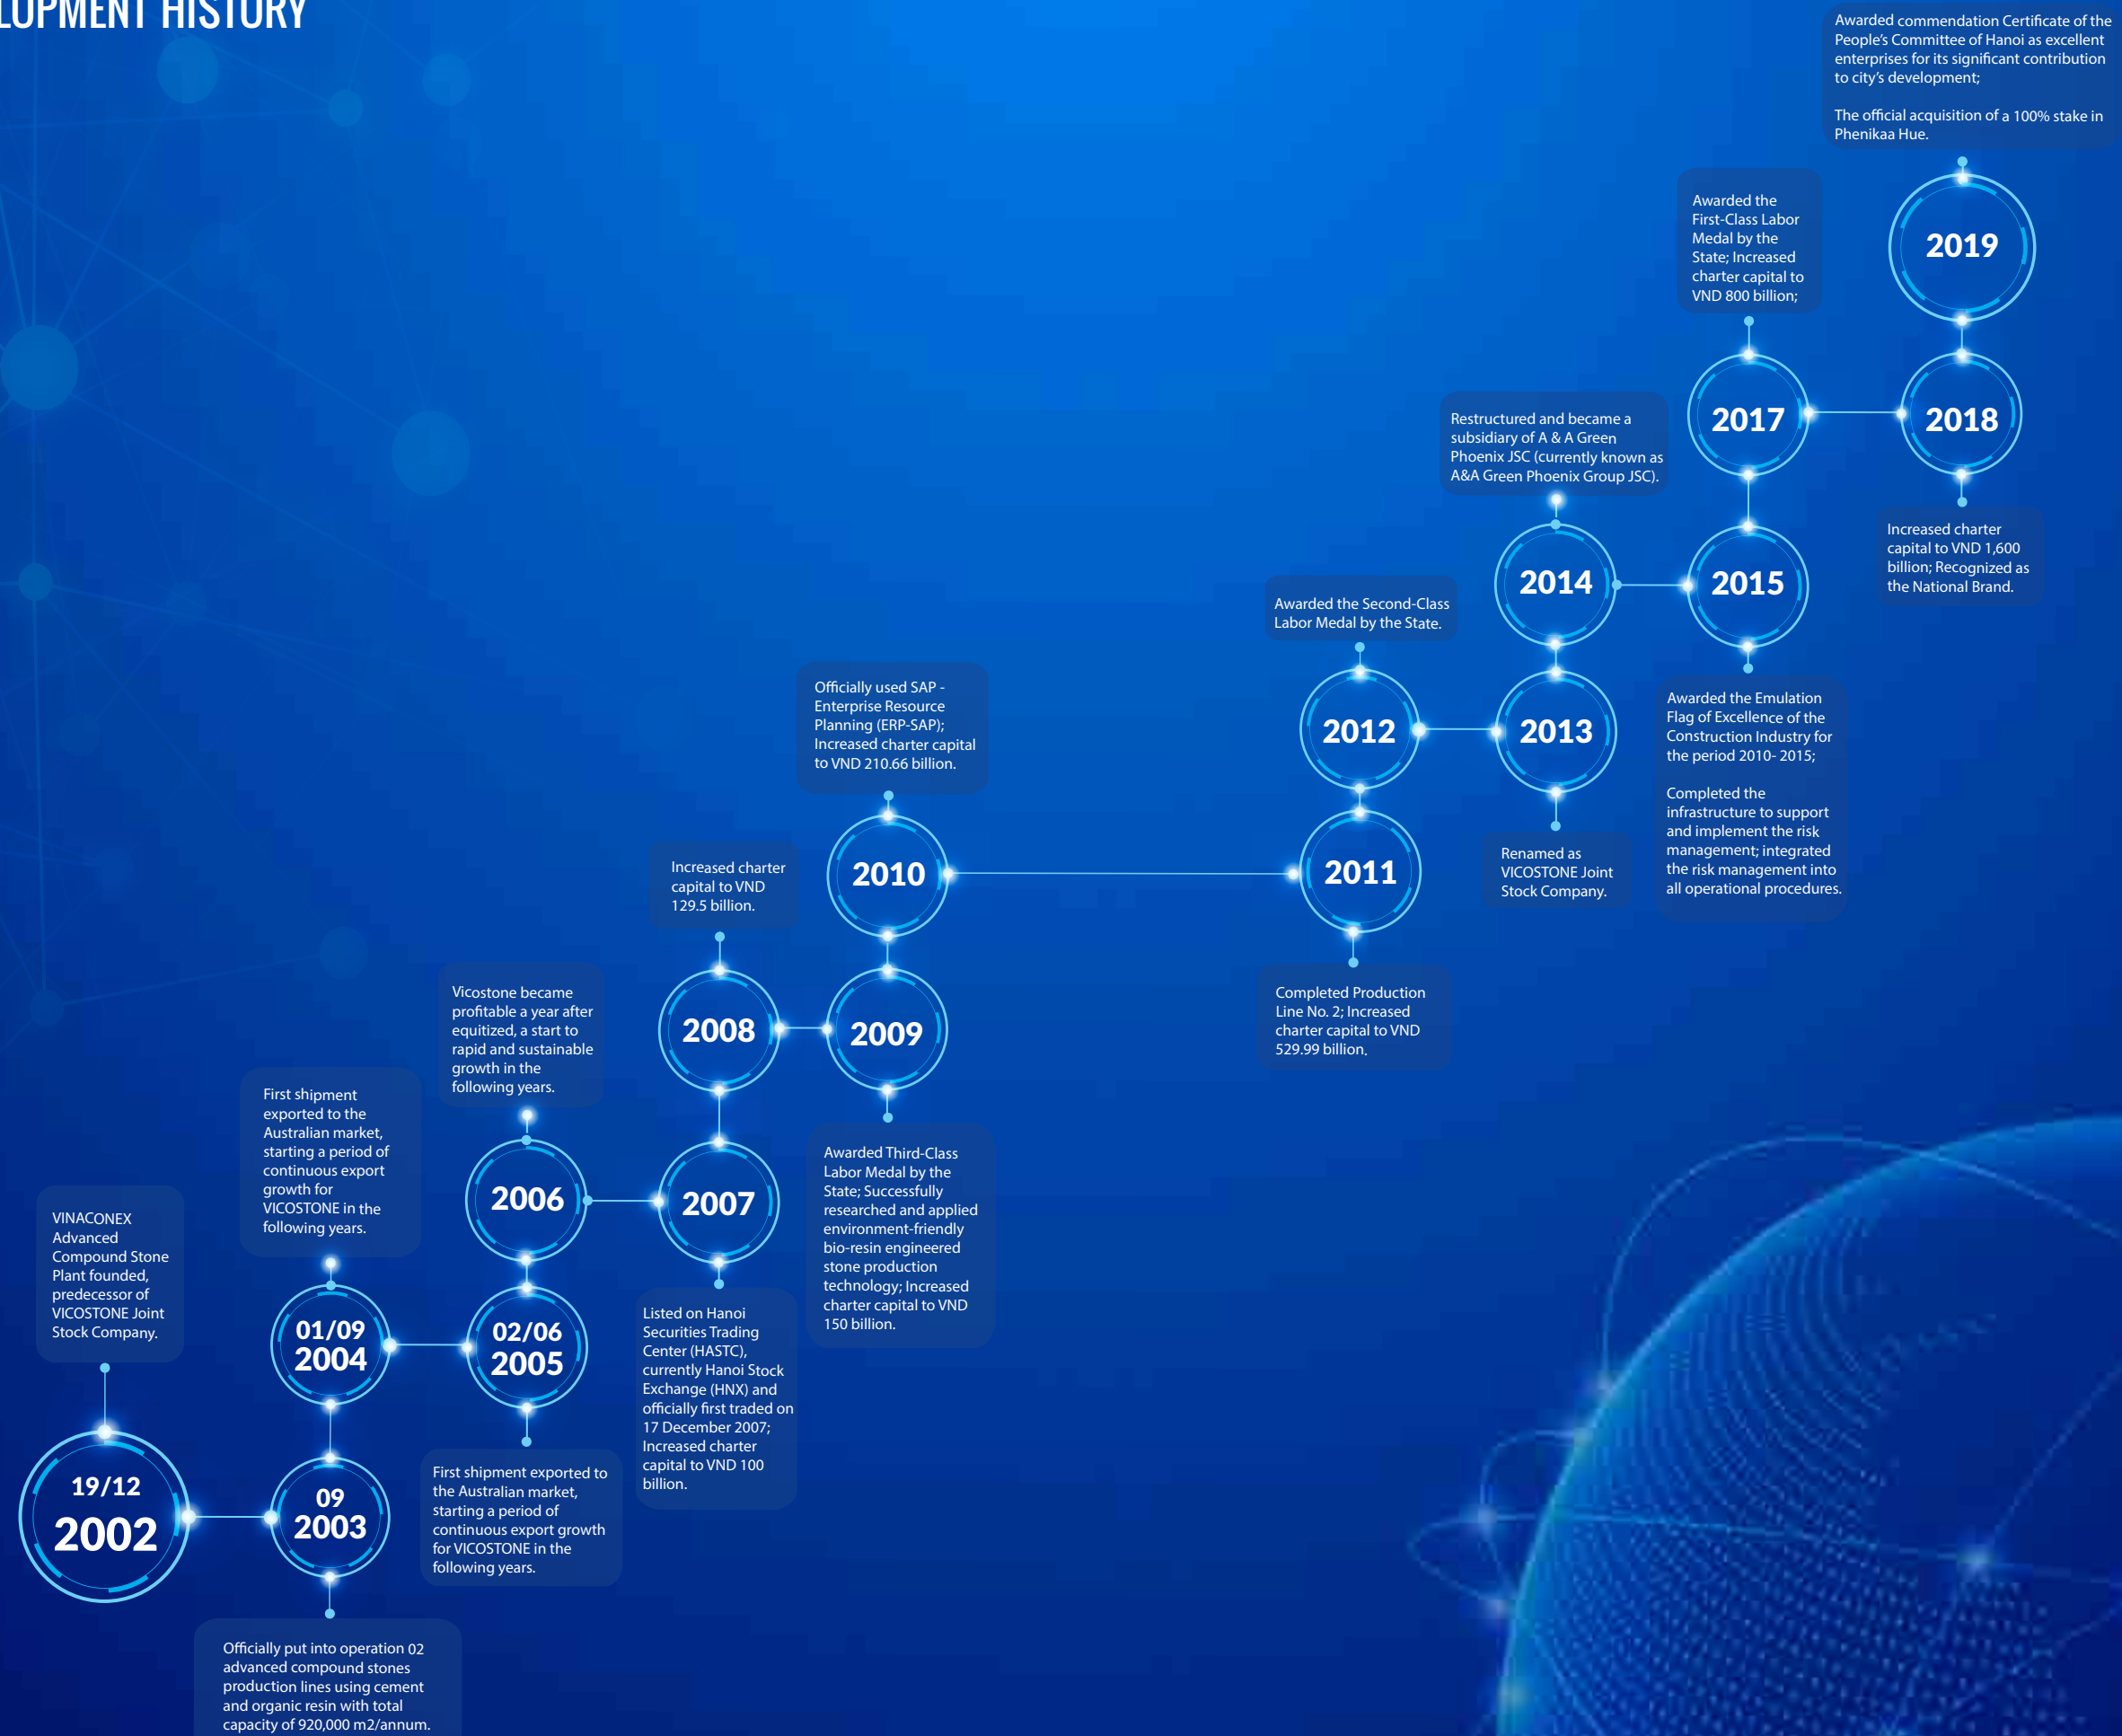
LOPMENT HISTORY

19/12
2002

VINACONEX Advanced Compound Stone Plant founded, predecessor of VICOSTONE Joint Stock Company.

09
2003

Officially put into operation 02 advanced compound stones production lines using cement and organic resin with total capacity of 920,000 m2/annum.

01/09
2004

First shipment exported to the Australian market, starting a period of continuous export growth for VICOSTONE in the following years.

02/06
2005

First shipment exported to the Australian market, starting a period of continuous export growth for VICOSTONE in the following years.

2006

Vicostone became profitable a year after equitized, a start to rapid and sustainable growth in the following years.

2007

Listed on Hanoi Securities Trading Center (HASTC), currently Hanoi Stock Exchange (HNX) and officially first traded on 17 December 2007; Increased charter capital to VND 100 billion.

2008

Increased charter capital to VND 129.5 billion.

2009

Awarded Third-Class Labor Medal by the State; Successfully researched and applied environment-friendly bio-resin engineered stone production technology; Increased charter capital to VND 150 billion.

2010

Officially used SAP - Enterprise Resource Planning (ERP-SAP); Increased charter capital to VND 210.66 billion.

2011

Completed Production Line No. 2; Increased charter capital to VND 529.99 billion.

2012

Awarded the Second-Class Labor Medal by the State.

2013

Renamed as VICOSTONE Joint Stock Company.

2014

Restructured and became a subsidiary of A & A Green Phoenix JSC (currently known as A&A Green Phoenix Group JSC).

2015

Awarded the Emulation Flag of Excellence of the Construction Industry for the period 2010- 2015;

Completed the infrastructure to support and implement the risk management; integrated the risk management into all operational procedures.

2017

Awarded the First-Class Labor Medal by the State; Increased charter capital to VND 800 billion;

2018

Increased charter capital to VND 1,600 billion; Recognized as the National Brand.

2019

Awarded commendation Certificate of the People's Committee of Hanoi as excellent enterprises for its significant contribution to city's development;

The official acquisition of a 100% stake in Phenikaa Hue.